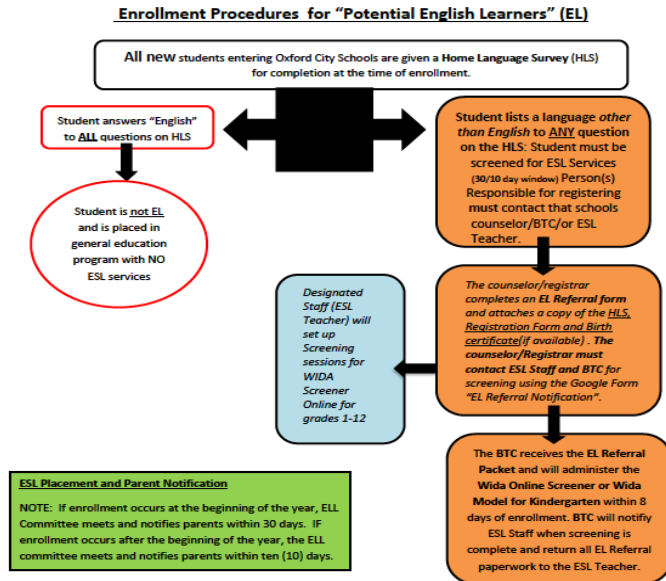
Enrollment Procedures for "Potential English Learners" (EL)

All new students entering Oxford City Schools are given a Home Language Survey (HLS) for completion at the time of enrollment.

Student answers "English" to ALL questions on HLS

Student is not EL and is placed in general education program with NO ESL services

Student lists a language other than English to ANY question on the HLS: Student must be screened for ESL Services (30/10 day window) Person(s) Responsible for registering must contact that schools counselor/BTC/or ESL Teacher.

The counselor/registrar completes an EL Referral form and attaches a copy of the HLS, Registration Form and Birth certificate(if available) . The counselor/Registrar must contact ESL Staff and BTC for screening using the Google Form "EL Referral Notification".

Designated Staff (ESL Teacher) will set up Screening sessions for WIDA Screener Online for grades 1-12

The BTC receives the EL Referral Packet and will administer the Wida Online Screener or Wida Model for Kindergarten within 8 days of enrollment. BTC will notify ESL Staff when screening is complete and return all EL Referral paperwork to the ESL Teacher.

ESL Placement and Parent Notification

NOTE: If enrollment occurs at the beginning of the year, ELL Committee meets and notifies parents within 30 days. IF enrollment occurs after the beginning of the year, the ELL committee meets and notifies parents within ten (10) days.